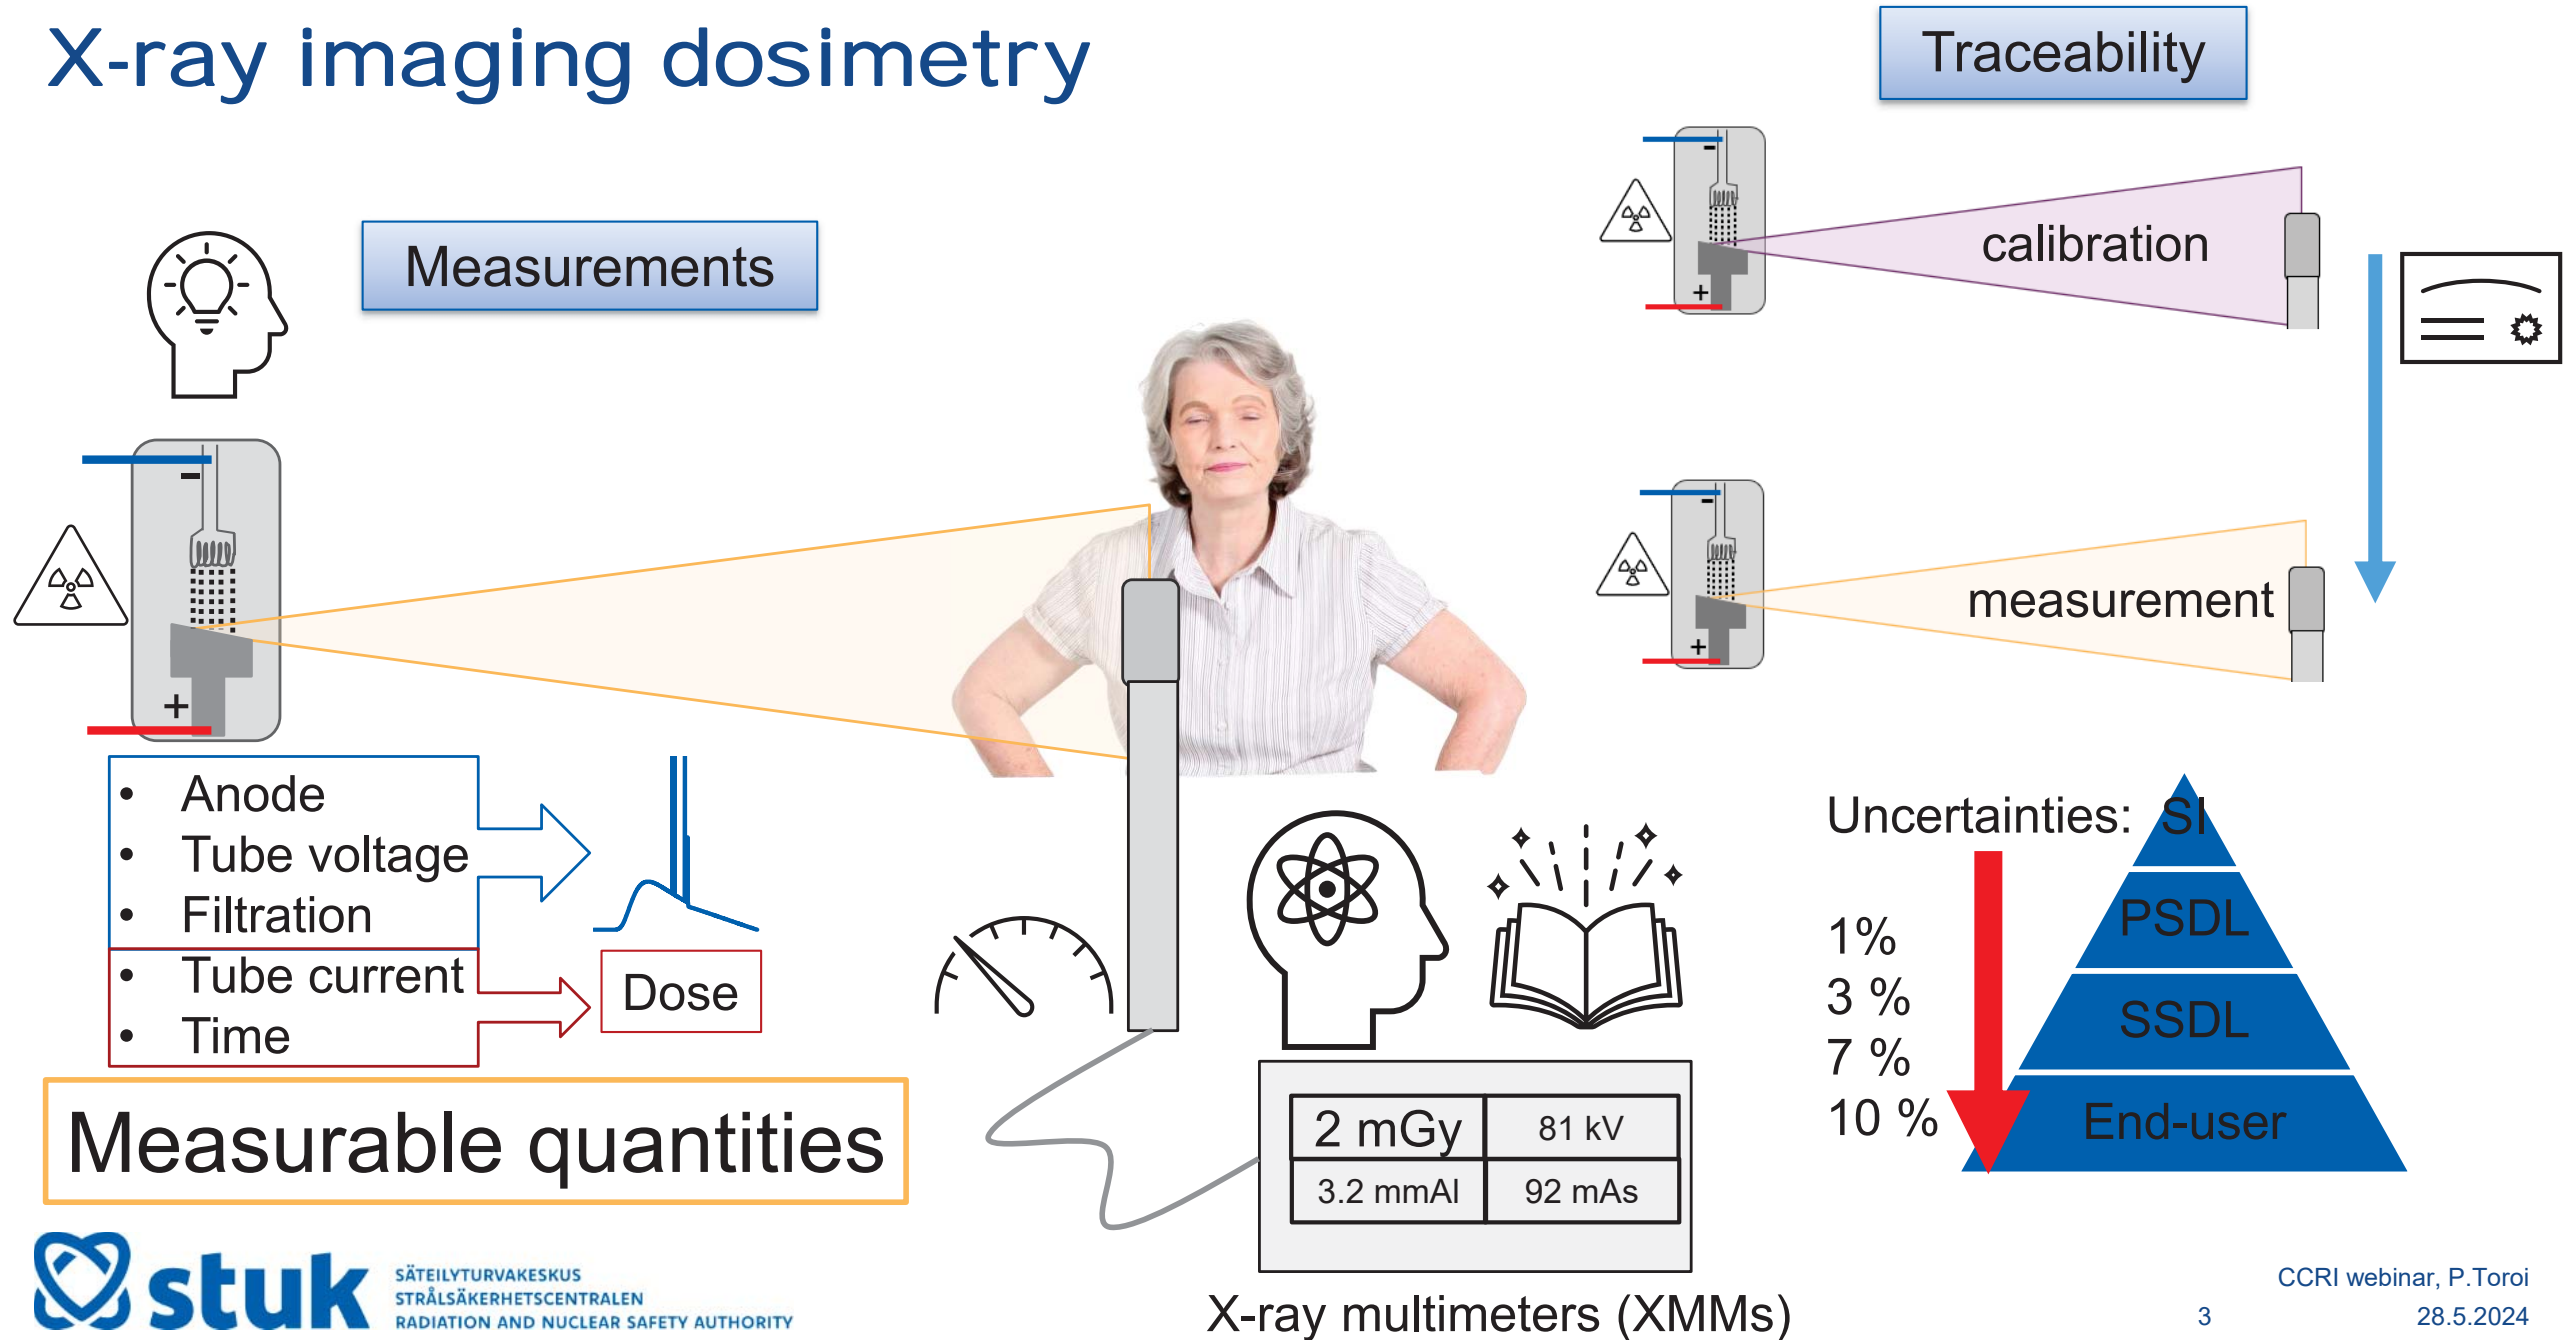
X-ray imaging dosimetry

Traceability

Measurements

calibration

measurement

–
+

Anode
Tube voltage
Filtration
Tube current
Time

Dose

Measurable quantities

Uncertainties: SI

PSDL
SSDL
End-user

1%
3 %
7 %
10 %

| 2 mGy | 81 kV |
|---|---|
| 3.2 mmAl | 92 mAs |

X-ray multimeters (XMMs)

stuk SÄTEILYTURVAKESKUS STRÅLSÄKERHETSCENTRALEN RADIATION AND NUCLEAR SAFETY AUTHORITY

3

CCRI webinar, P.Toroi
28.5.2024